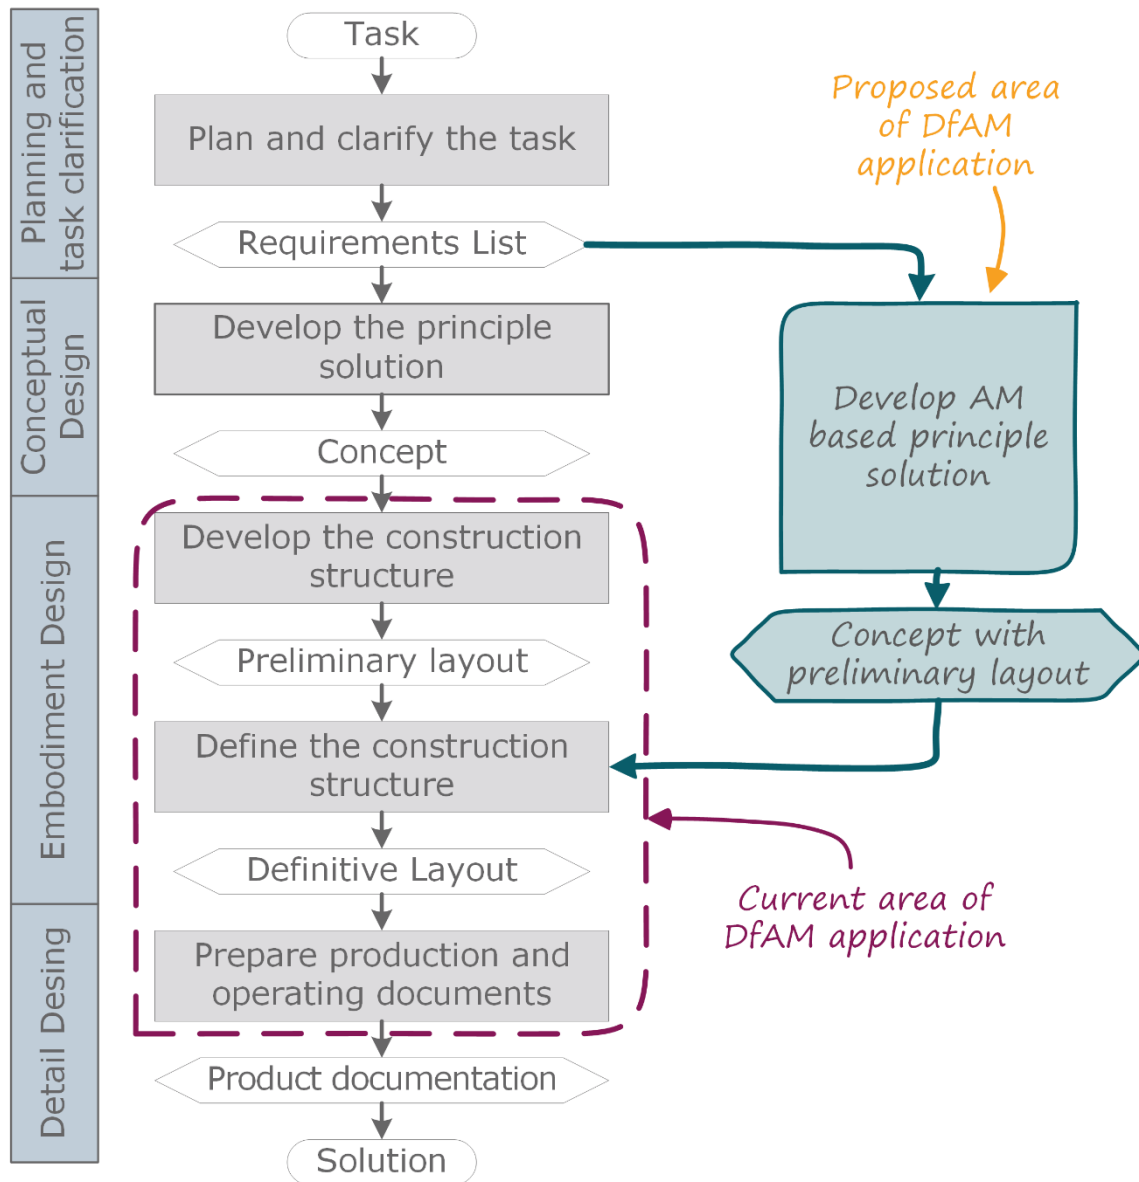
Planning and task clarification

Conceptual Design

Embodiment Design

Detail Desing

Task

Plan and clarify the task

Requirements List

Develop the principle solution

Concept

Develop the construction structure

Preliminary layout

Define the construction structure

Definitive Layout

Prepare production and operating documents

Product documentation

Solution

Proposed area of DfAM application

Develop AM based principle solution

Concept with preliminary layout

Current area of DfAM application